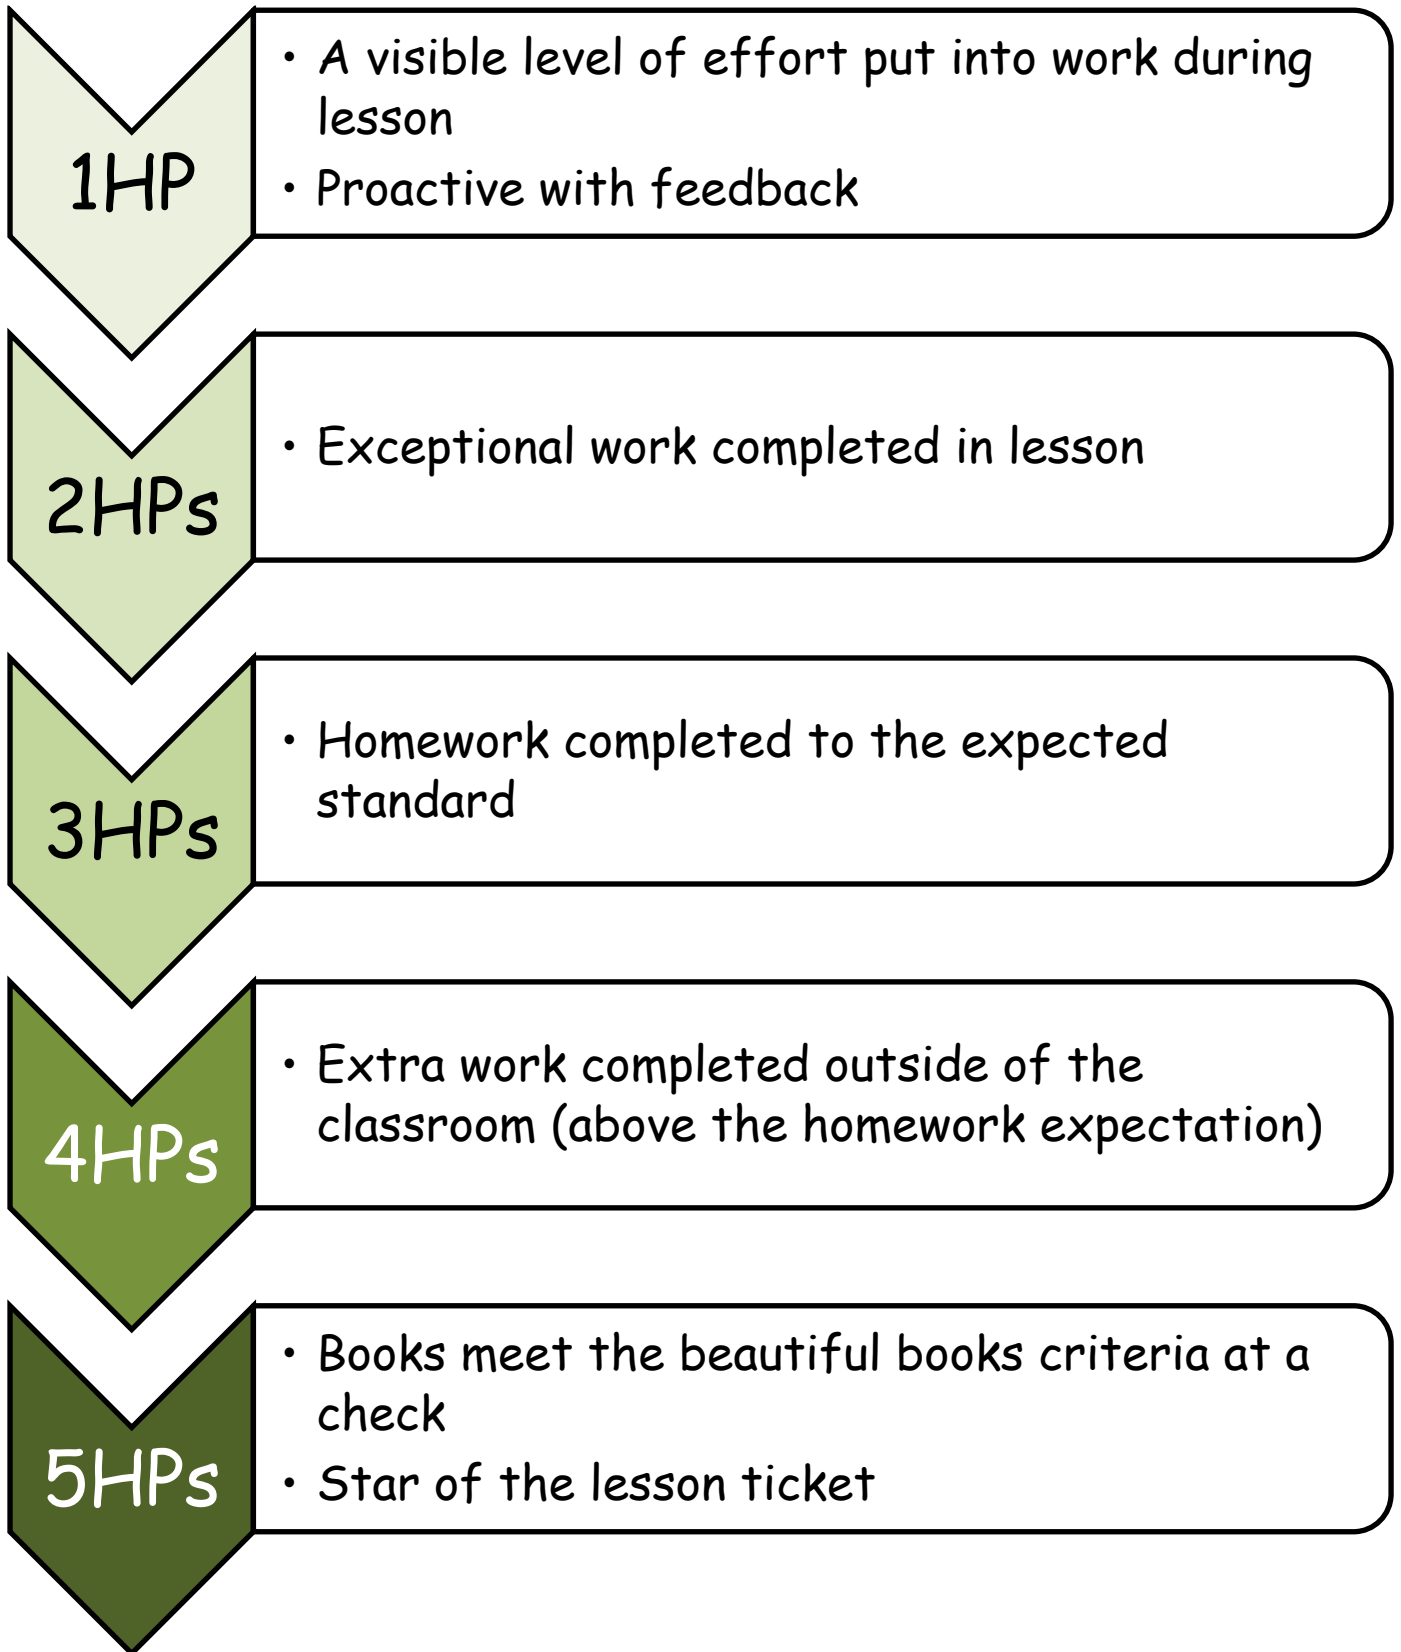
1HP

• A visible level of effort put into work during lesson
• Proactive with feedback

2HPs

• Exceptional work completed in lesson

3HPs

• Homework completed to the expected standard

4HPs

• Extra work completed outside of the classroom (above the homework expectation)

5HPs

• Books meet the beautiful books criteria at a check
• Star of the lesson ticket